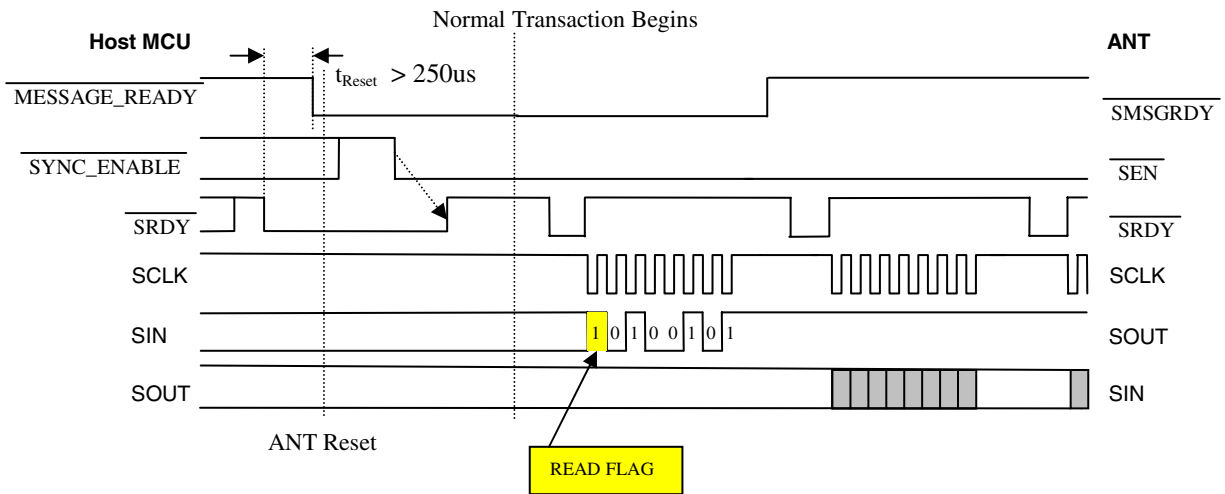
Normal Transaction Begins

Host MCU

ANT

$t_{Reset}$ > 250us

$\overline{\text{MESSAGE\_READY}}$

$\overline{\text{SMSGRDY}}$

$\overline{\text{SYNC\_ENABLE}}$

$\overline{\text{SEN}}$

$\overline{\text{SRDY}}$

$\overline{\text{SRDY}}$

SCLK

SCLK

SIN

1 0 1 0 0 1 0 1

SOUT

SOUT

SIN

ANT Reset

READ FLAG